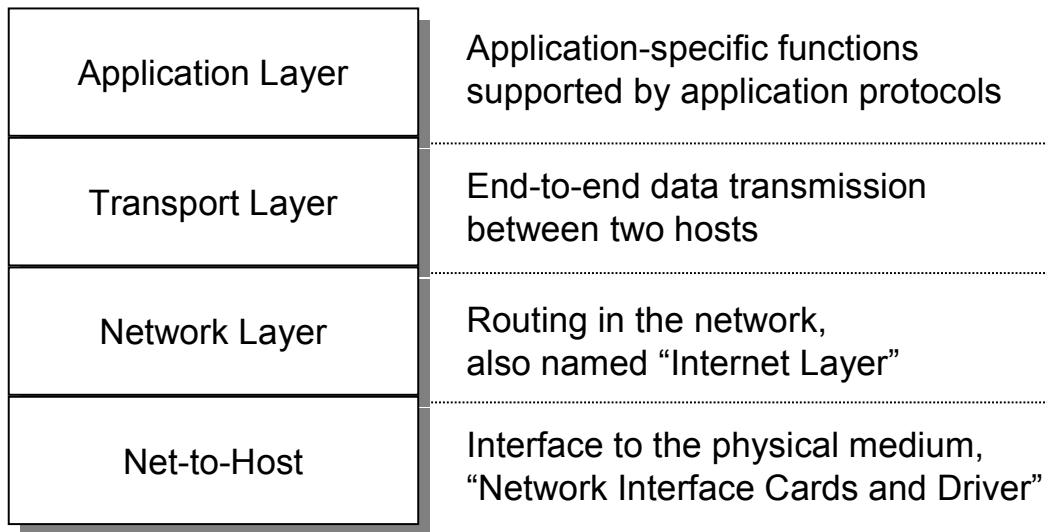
Application Layer

Application-specific functions supported by application protocols

Transport Layer

End-to-end data transmission between two hosts

Network Layer

Routing in the network, also named “Internet Layer”

Net-to-Host

Interface to the physical medium, “Network Interface Cards and Driver”